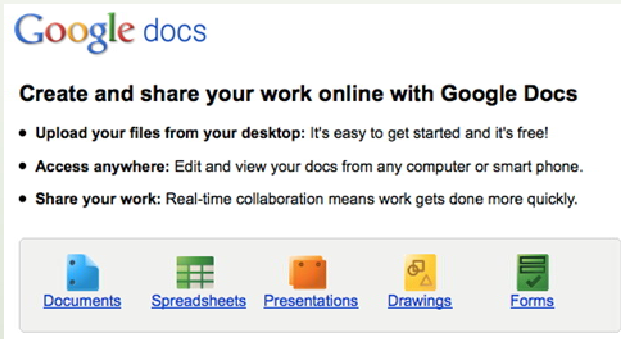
Google docs

Create and share your work online with Google Docs

• Upload your files from your desktop: It's easy to get started and it's free!

• Access anywhere: Edit and view your docs from any computer or smart phone.

• Share your work: Real-time collaboration means work gets done more quickly.

Documents Spreadsheets Presentations Drawings Forms